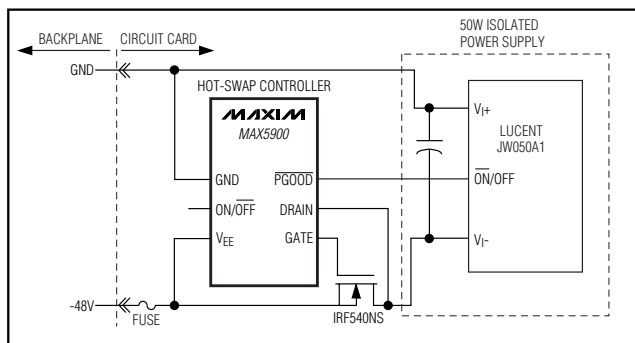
BACKPLANE CIRCUIT CARD

50W ISOLATED POWER SUPPLY

GND

HOT-SWAP CONTROLLER

MAXIM

MAX5900

GND

$\overline{PGOOD}$

ON/$\overline{OFF}$

DRAIN

$V_{EE}$

GATE

$V_{I}+$

LUCENT JW050A1

$\overline{ON}$/OFF

$V_{I}-$

-48V

FUSE

IRF540NS